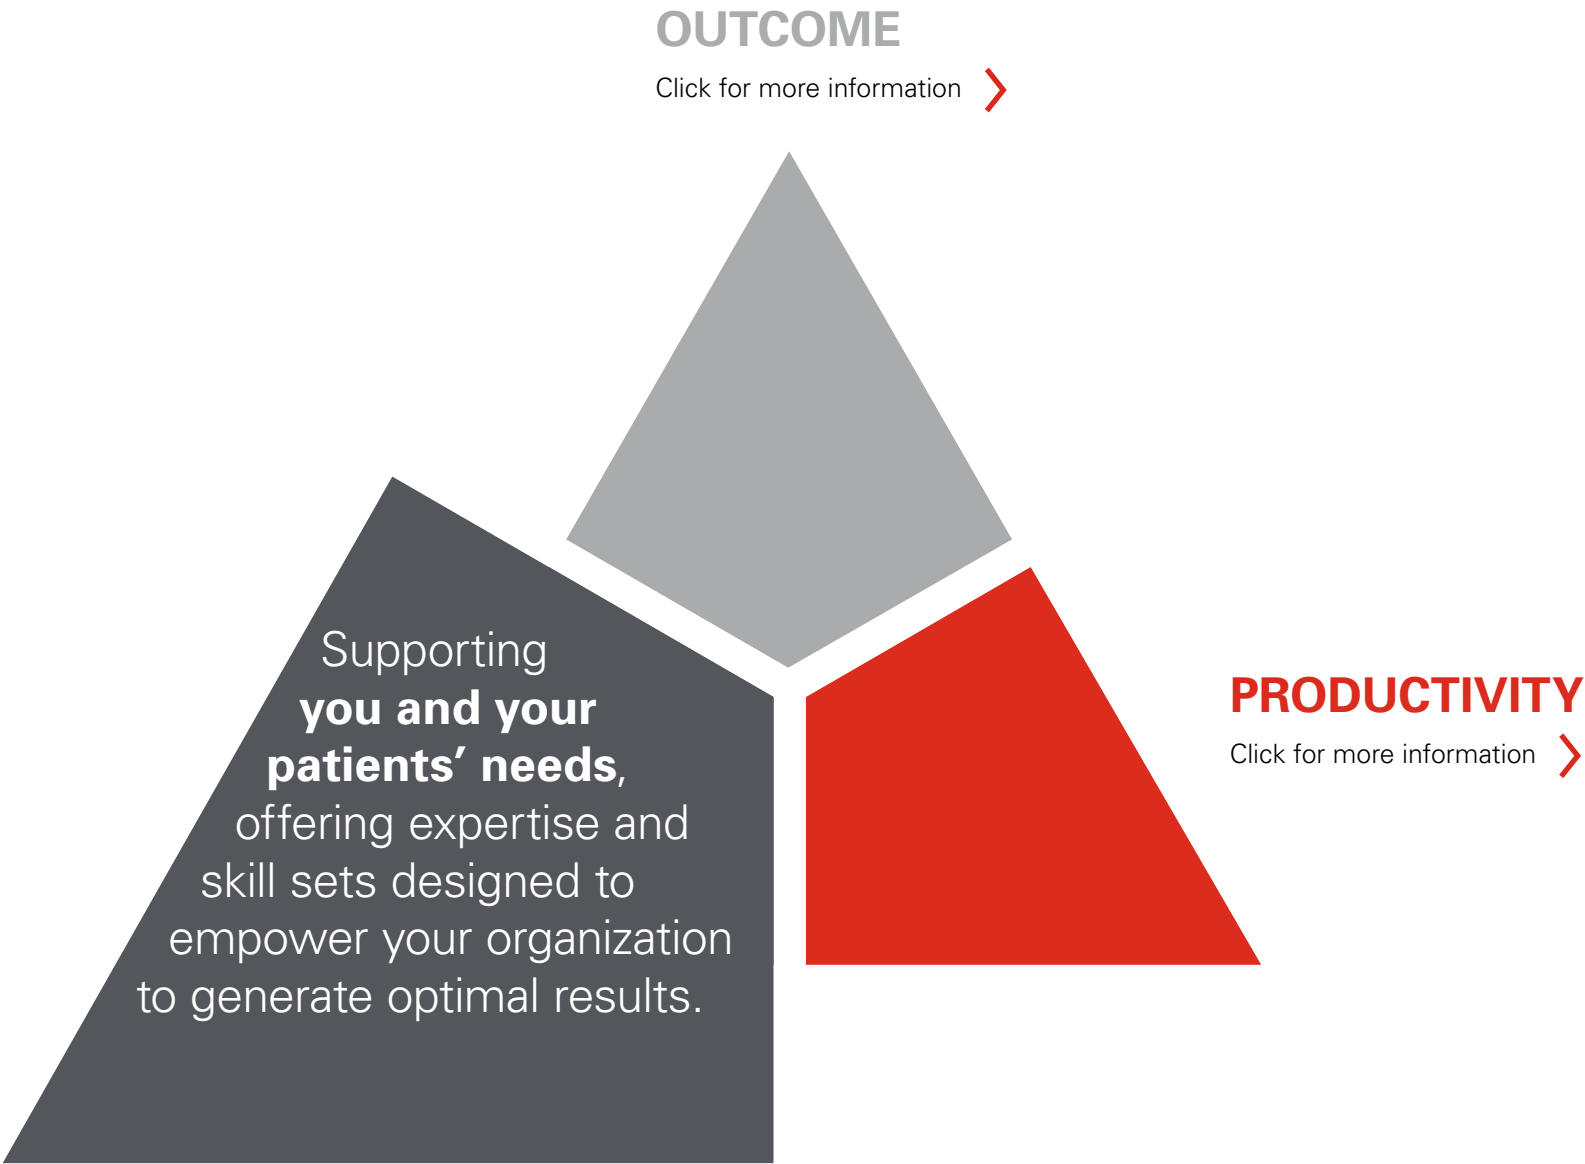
OUTCOME

Click for more information

Supporting **you and your patients' needs**, offering expertise and skill sets designed to empower your organization to generate optimal results.

PRODUCTIVITY

Click for more information